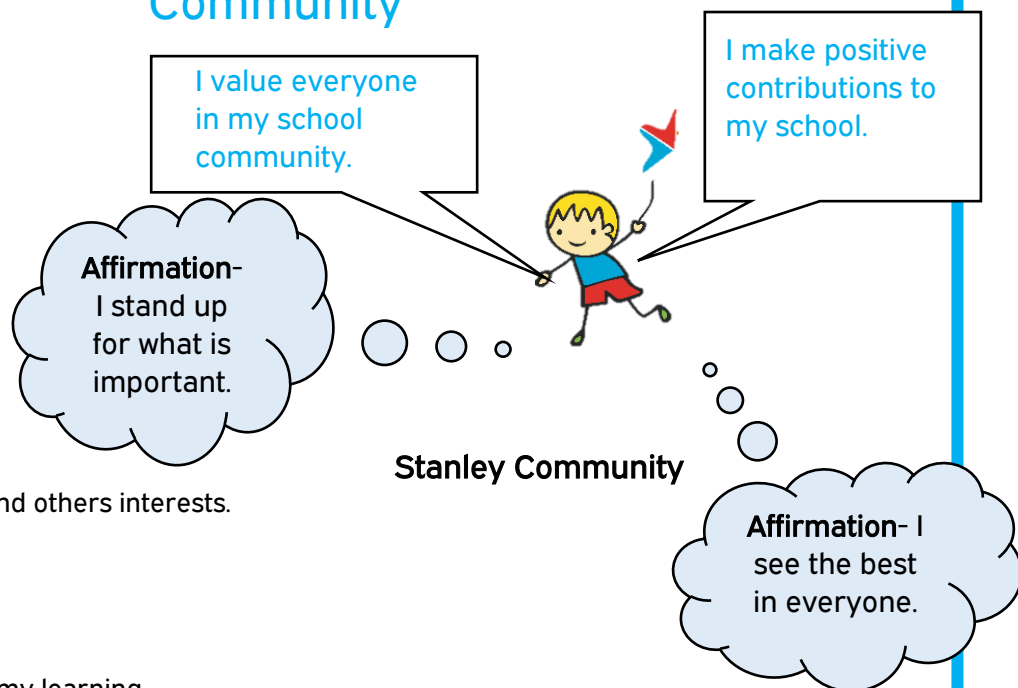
Community

I value everyone in my school community.

I make positive contributions to my school.

Affirmation- I stand up for what is important.

Stanley Community

nd others interests.

Affirmation- I see the best in everyone.

my learning